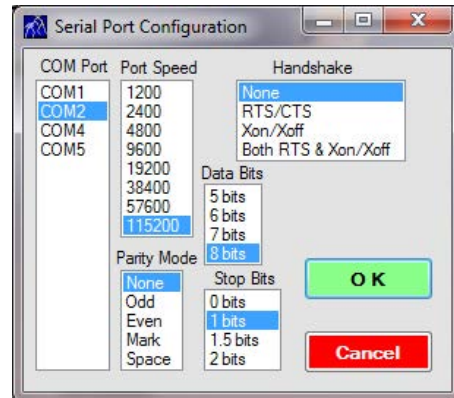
Serial Port Configuration

COM Port
COM1
COM2
COM4
COM5

Port Speed
1200
2400
4800
9600
19200
38400
57600
115200

Handshake
None
RTS/CTS
Xon/Xoff
Both RTS & Xon/Xoff

Data Bits
5 bits
6 bits
7 bits
8 bits

Parity Mode
None
Odd
Even
Mark
Space

Stop Bits
0 bits
1 bits
1.5 bits
2 bits

OK

Cancel